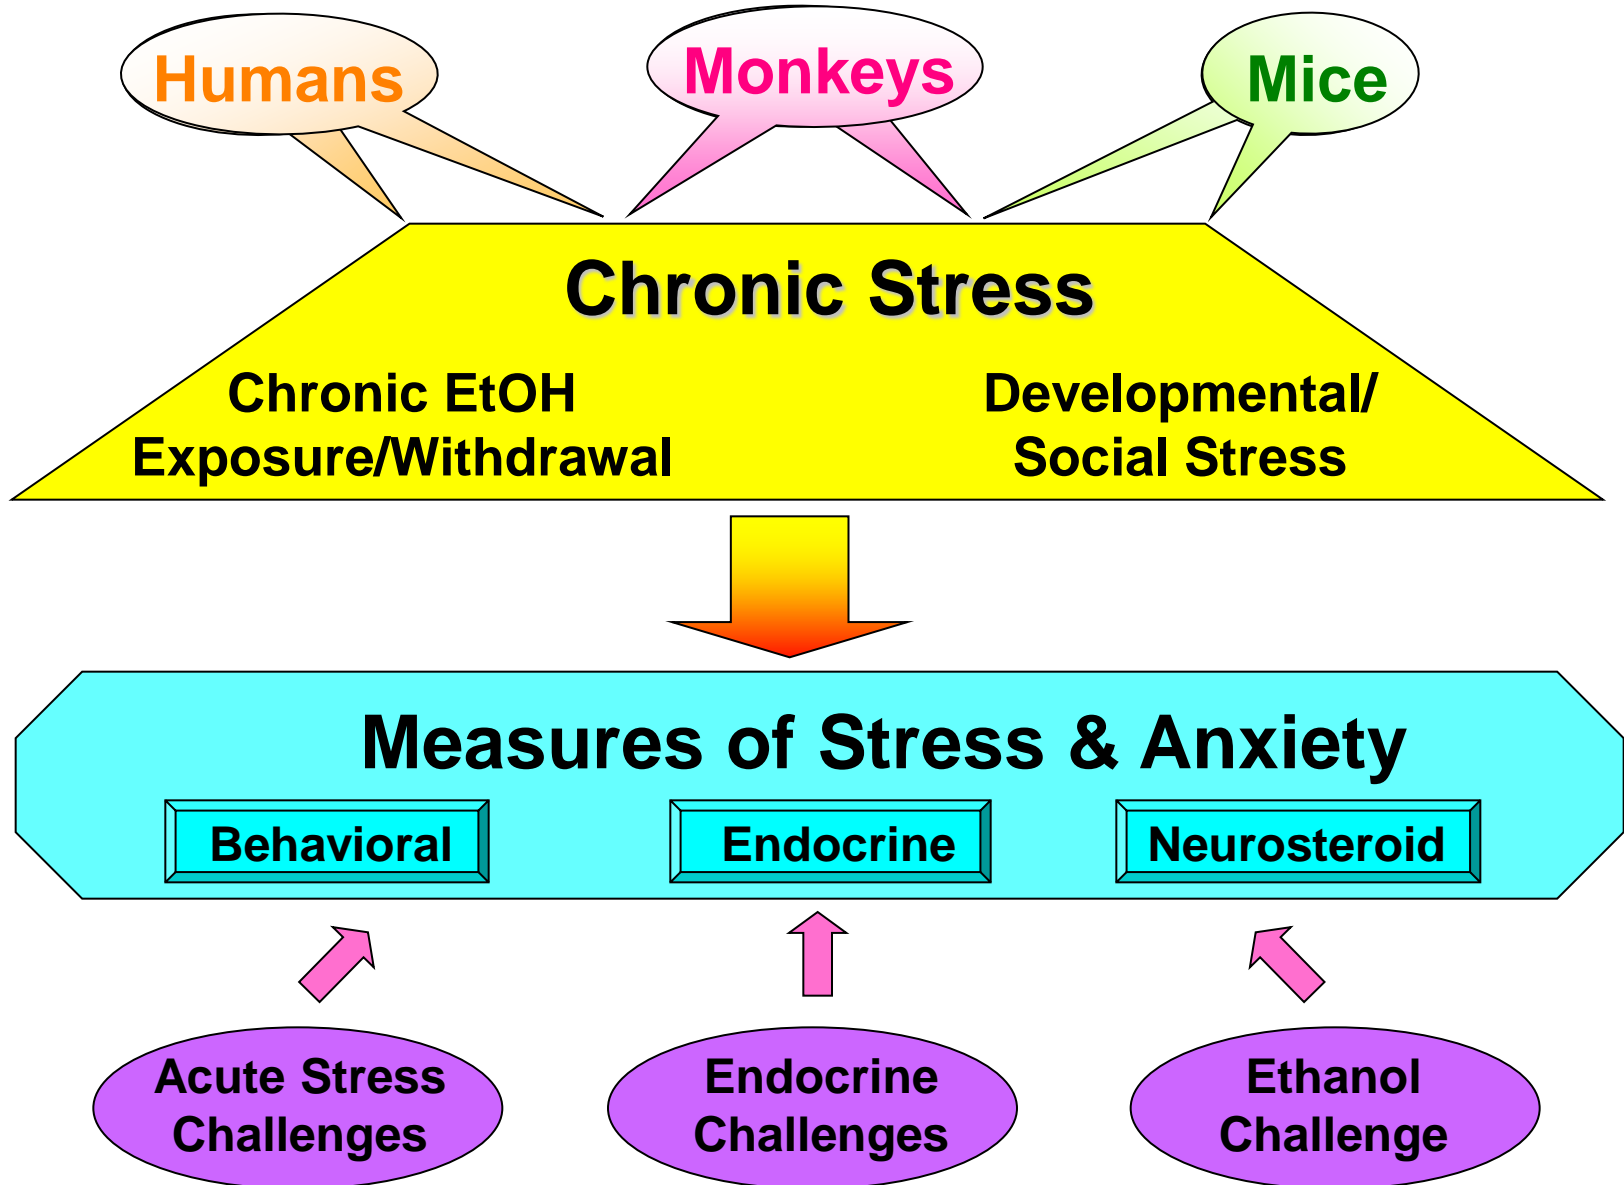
Humans

Monkeys

Mice

Chronic Stress

Chronic EtOH Exposure/Withdrawal

Developmental/ Social Stress

Measures of Stress & Anxiety

Behavioral

Endocrine

Neurosteroid

Acute Stress Challenges

Endocrine Challenges

Ethanol Challenge